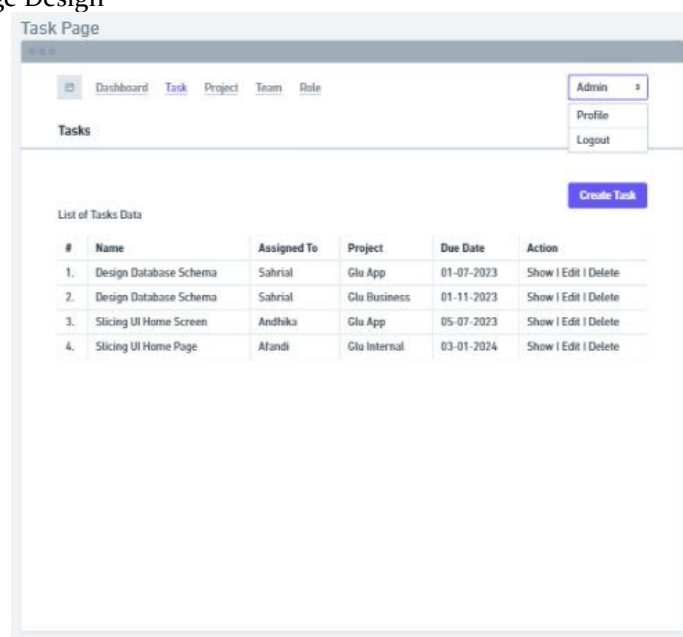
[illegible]ge Design

Task Page

Dashboard Task Project Team Role

Admin

Profile

Logout

Tasks

Create Task

List of Tasks Data

| # | Name | Assigned To | Project | Due Date | Action |
|---|---|---|---|---|---|
| 1. | Design Database Schema | Sahrial | Glu App | 01-07-2023 | Show I Edit I Delete |
| 2. | Design Database Schema | Sahrial | Glu Business | 01-11-2023 | Show I Edit I Delete |
| 3. | Slicing UI Home Screen | Andhika | Glu App | 05-07-2023 | Show I Edit I Delete |
| 4. | Slicing UI Home Page | Afandi | Glu Internal | 03-01-2024 | Show I Edit I Delete |